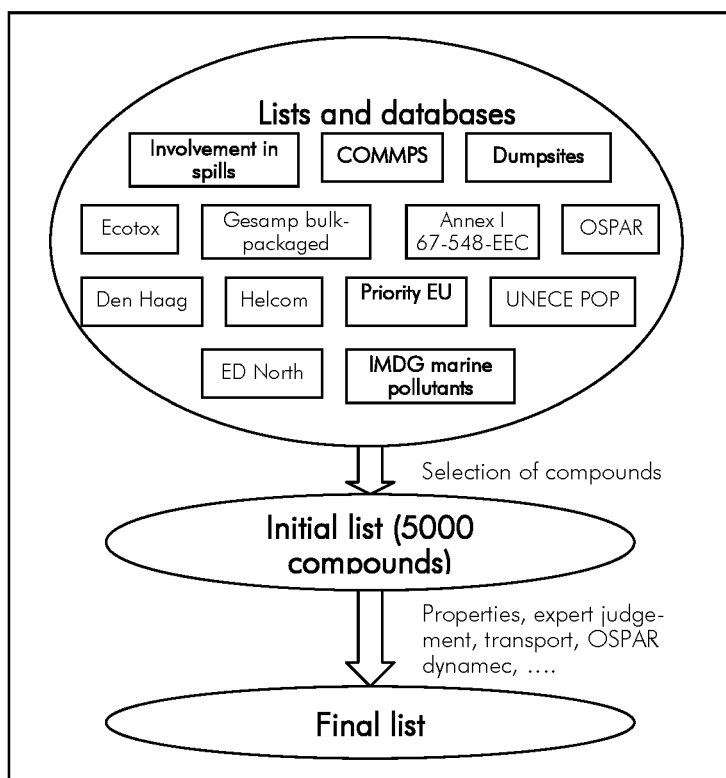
Lists and databases

Involvement in spills

COMMPS

Dumpsites

Ecotox

Gesamp bulk-packaged

Annex I 67-548-EEC

OSPAR

Den Haag

Helcom

Priority EU

UNECE POP

ED North

IMDG marine pollutants

Selection of compounds

Initial list (5000 compounds)

Properties, expert judgement, transport, OSPAR dynamec, ….

Final list